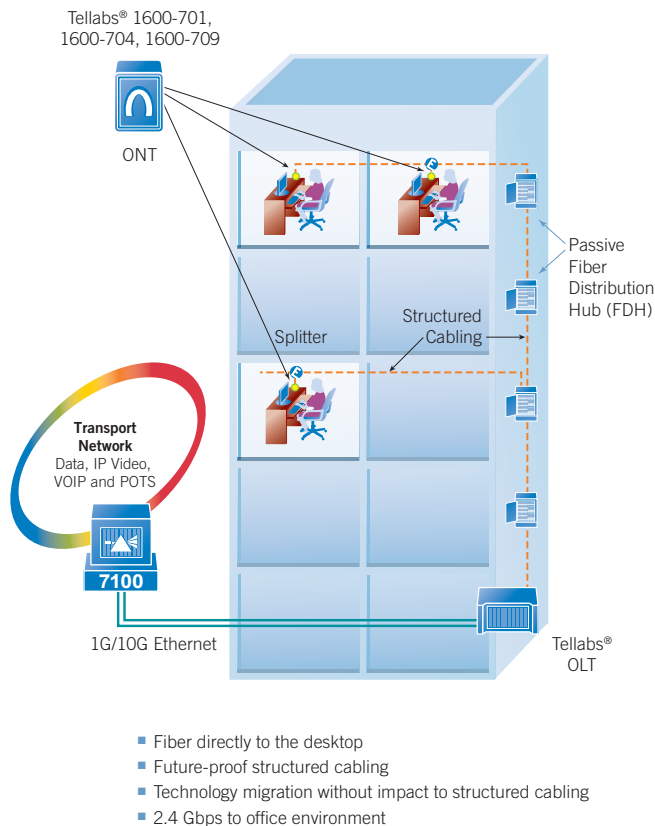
Tellabs® 1600-701, 1600-704, 1600-709

ONT

Passive Fiber Distribution Hub (FDH)

Structured Cabling

Splitter

Transport Network
Data, IP Video, VOIP and POTS

7100

1G/10G Ethernet

Tellabs® OLT

- Fiber directly to the desktop
- Future-proof structured cabling
- Technology migration without impact to structured cabling
- 2.4 Gbps to office environment